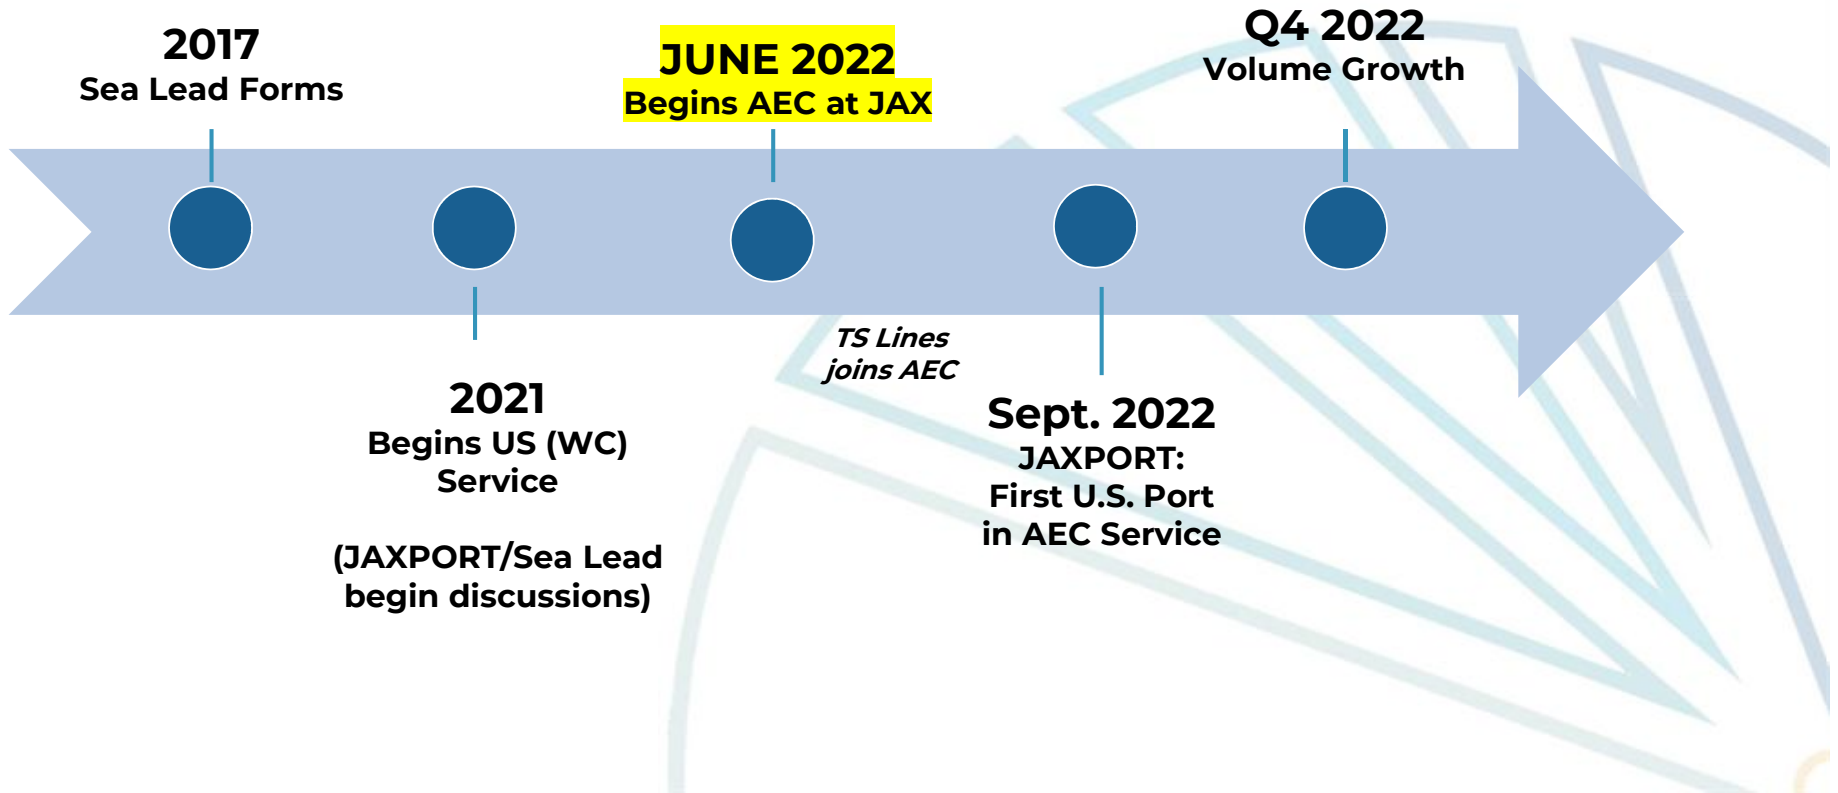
2017
Sea Lead Forms

JUNE 2022
Begins AEC at JAX

Q4 2022
Volume Growth

2021
Begins US (WC) Service

(JAXPORT/Sea Lead begin discussions)

TS Lines joins AEC

Sept. 2022
JAXPORT: First U.S. Port in AEC Service